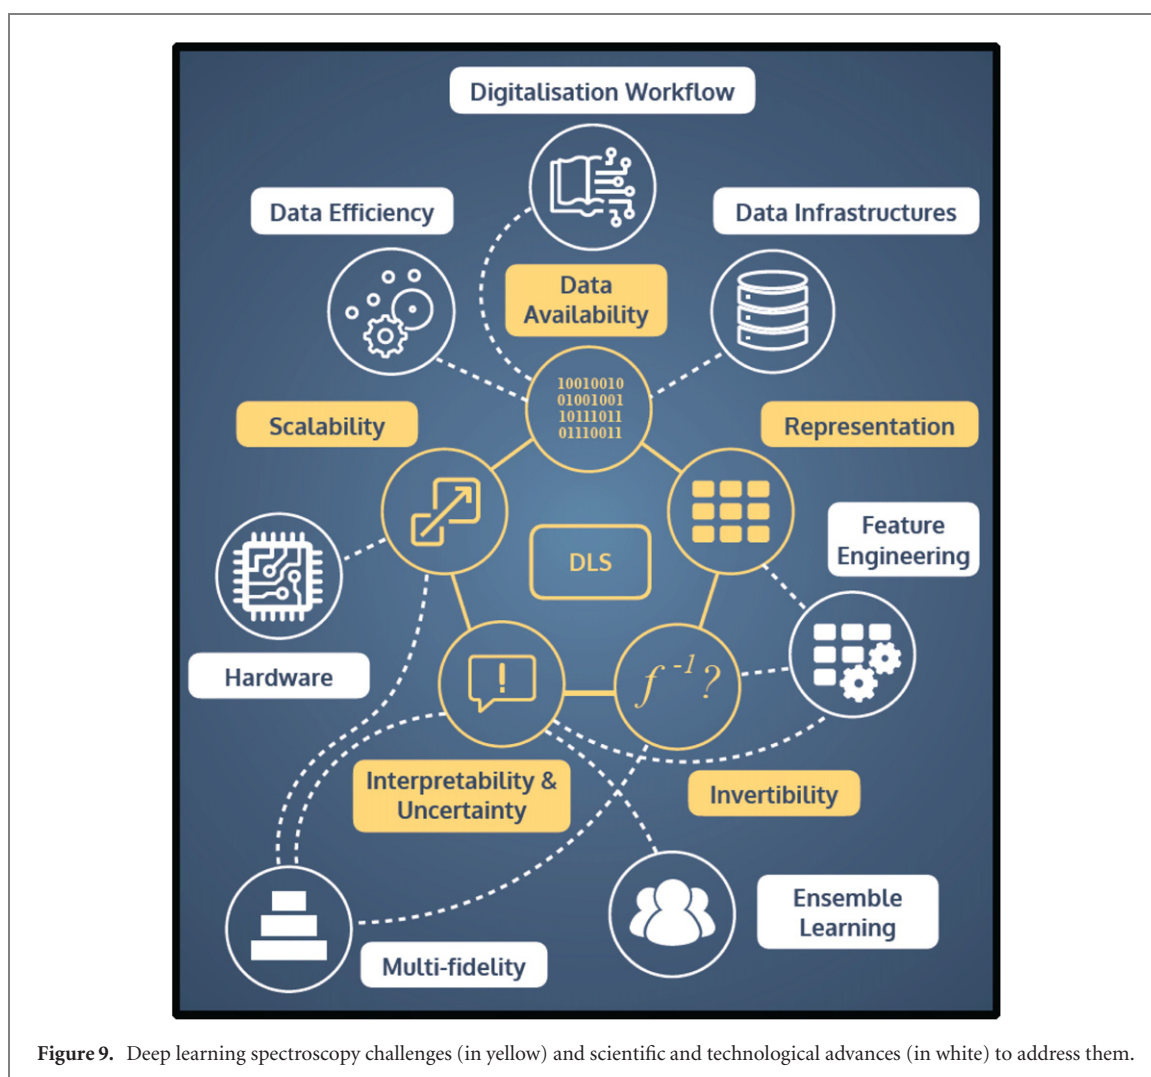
Digitalisation Workflow

Data Efficiency

Data Infrastructures

Data Availability

10010010
01001001
10111011
01110011

Scalability

Representation

Feature Engineering

DLS

Hardware

$f^{-1}?$

Interpretability & Uncertainty

Invertibility

Ensemble Learning

Multi-fidelity

**Figure 9.** Deep learning spectroscopy challenges (in yellow) and scientific and technological advances (in white) to address them.